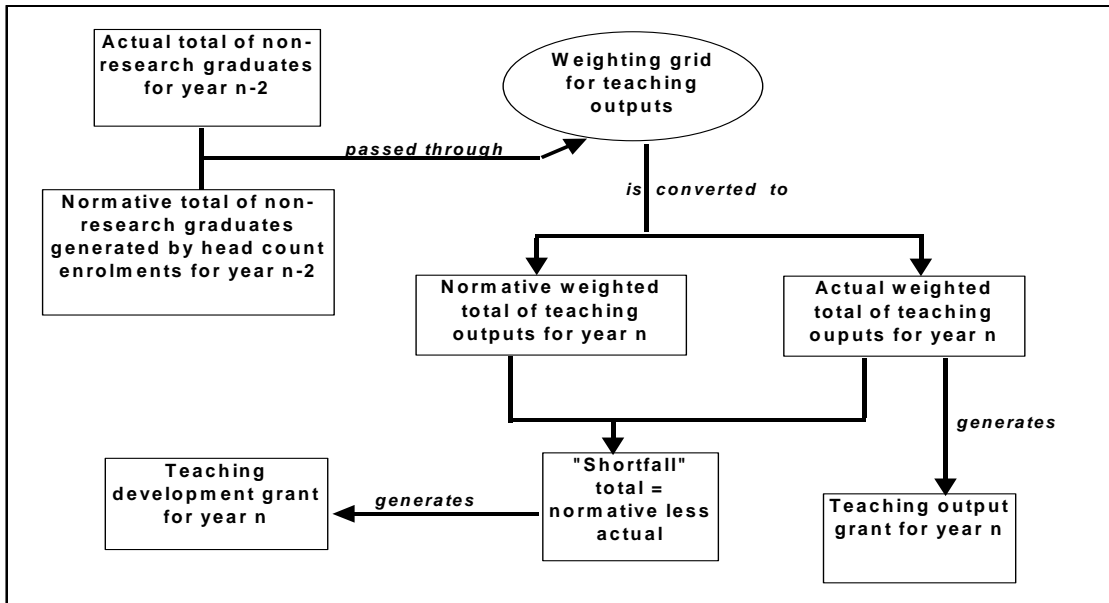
Actual total of non-research graduates for year n-2

Weighting grid for teaching outputs

passed through

Normative total of non-research graduates generated by head count enrolments for year n-2

is converted to

Normative weighted total of teaching outputs for year n

Actual weighted total of teaching ouputs for year n

generates

Teaching development grant for year n

generates

"Shortfall" total = normative less actual

Teaching output grant for year n